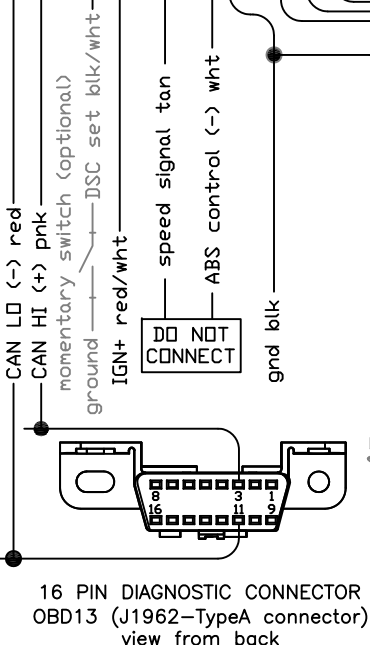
CAN LO (-) red
CAN HI (+) pnk
momentary switch (optional)
ground
DSC set blk/wht
IGN+ red/wht
speed signal tan
ABS control (-) wht
DO NOT CONNECT
gnd blk
8
3
1
16
11
9
16 PIN DIAGNOSTIC CONNECTOR
OBD13 (J1962–TypeA connector)
view from back